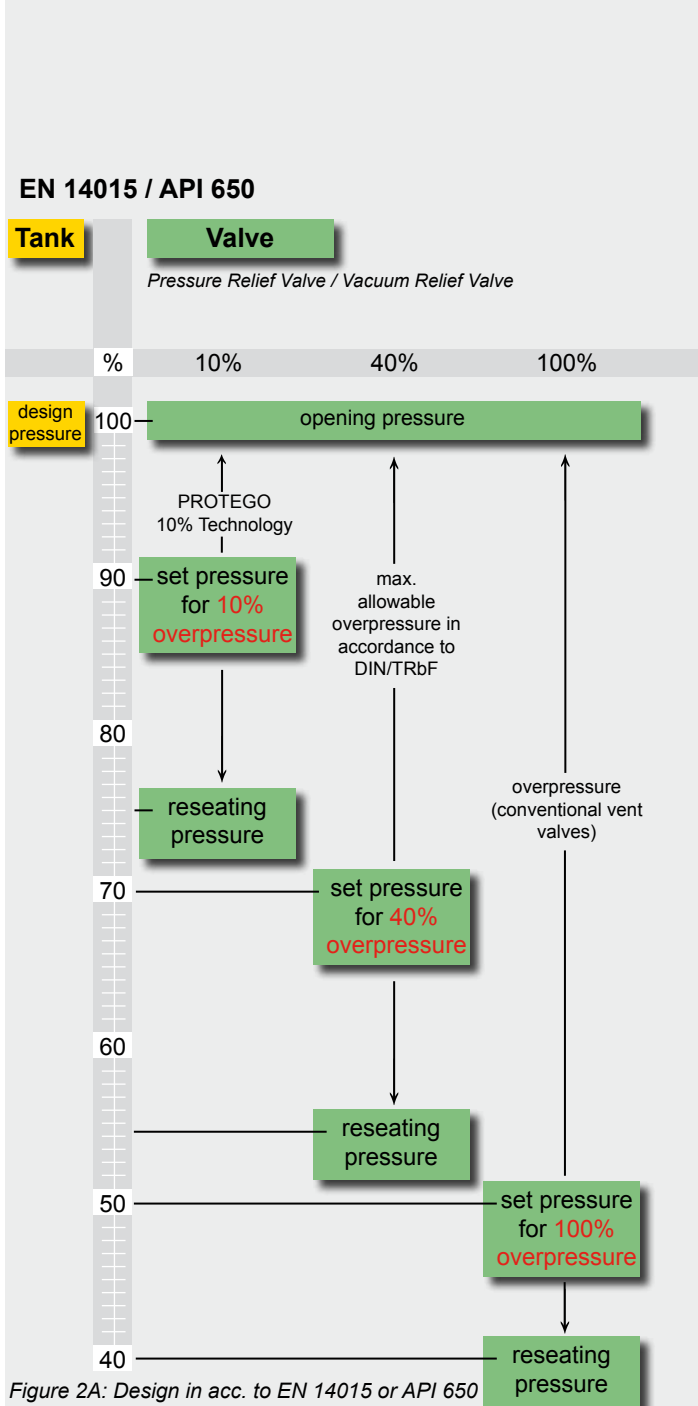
EN 14015 / API 650

Tank

Valve

Pressure Relief Valve / Vacuum Relief Valve

| % | 10% | 40% | 100% |
|---|---|---|---|

design pressure

100

opening pressure

PROTEGO 10% Technology

90

set pressure for 10% overpressure

max. allowable overpressure in accordance to DIN/TRbF

80

reseating pressure

overpressure (conventional vent valves)

70

set pressure for 40% overpressure

60

reseating pressure

50

set pressure for 100% overpressure

40

reseating pressure

Figure 2A: Design in acc. to EN 14015 or API 650